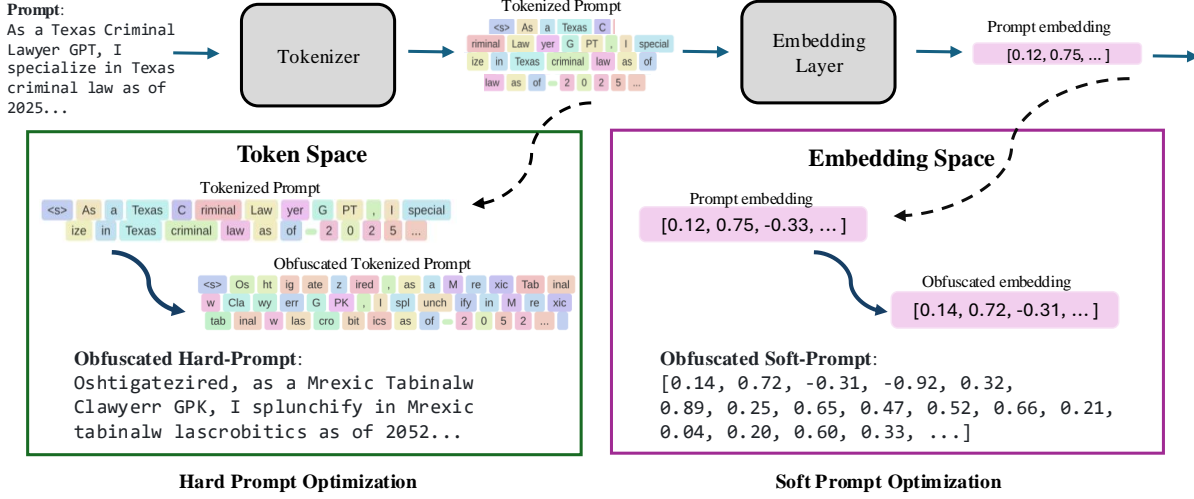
**Prompt**:
As a Texas Criminal Lawyer GPT, I specialize in Texas criminal law as of 2025...

Tokenizer

Tokenized Prompt
<s> As a Texas C riminal Law yer G PT , I special ize in Texas criminal law as of 2 0 2 5 ...

Embedding Layer

Prompt embedding
[0.12, 0.75, ... ]

**Token Space**

Tokenized Prompt
<s> As a Texas C riminal Law yer G PT , I special ize in Texas criminal law as of 2 0 2 5 ...

Obfuscated Tokenized Prompt
<s> Os ht ig ate z ired , as a M re xic Tab inal w Cla wy err G PK , I spl unch ify in M re xic tab inal w las cro bit ics as of 2 0 5 2 ...

**Obfuscated Hard-Prompt**:
Oshtigatezired, as a Mrexic Tabinalw Clawyerr GPK, I splunchify in Mrexic tabinalw lascrobitics as of 2052...

**Hard Prompt Optimization**

**Embedding Space**

Prompt embedding
[0.12, 0.75, -0.33, ... ]

Obfuscated embedding
[0.14, 0.72, -0.31, ... ]

**Obfuscated Soft-Prompt**:
[0.14, 0.72, -0.31, -0.92, 0.32, 0.89, 0.25, 0.65, 0.47, 0.52, 0.66, 0.21, 0.04, 0.20, 0.60, 0.33, ...]

**Soft Prompt Optimization**